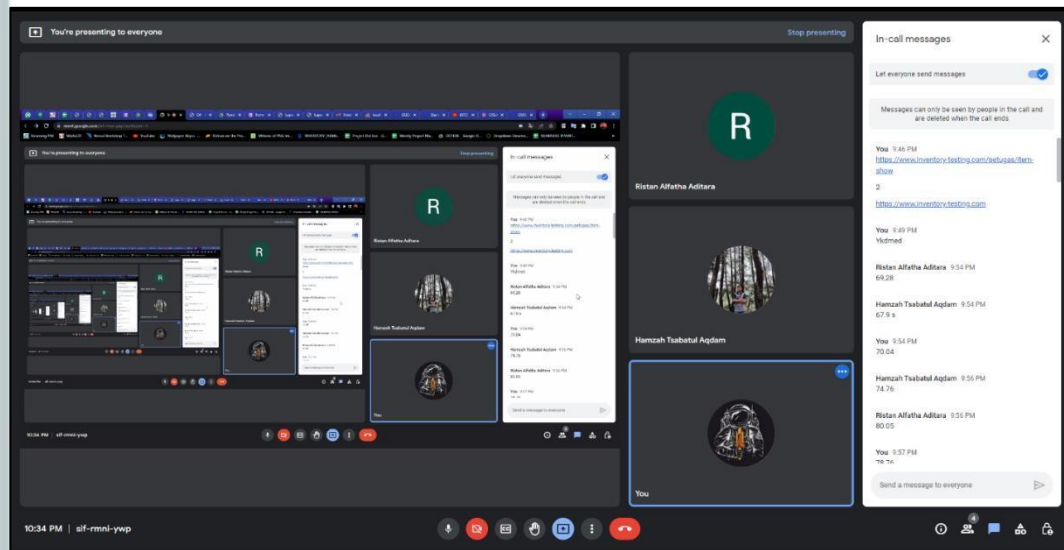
You're presenting to everyone

Stop presenting

R

Ristan Alfatha Aditara

Hamzah Tsabatul Aqdam

You

In-call messages

Let everyone send messages

Messages can only be seen by people in the call and are deleted when the call ends

You 9:46 PM
https://www.inventory-testing.com/setugas/item-show

2

https://www.inventory-testing.com

You 9:49 PM
Ykdmed

Ristan Alfatha Aditara 9:54 PM
69.28

Hamzah Tsabatul Aqdam 9:54 PM
67.9 s

You 9:54 PM
70.04

Hamzah Tsabatul Aqdam 9:56 PM
74.76

Ristan Alfatha Aditara 9:56 PM
80.05

You 9:57 PM
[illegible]

Send a message to everyone

10:34 PM | sif-rmni-ywp

4